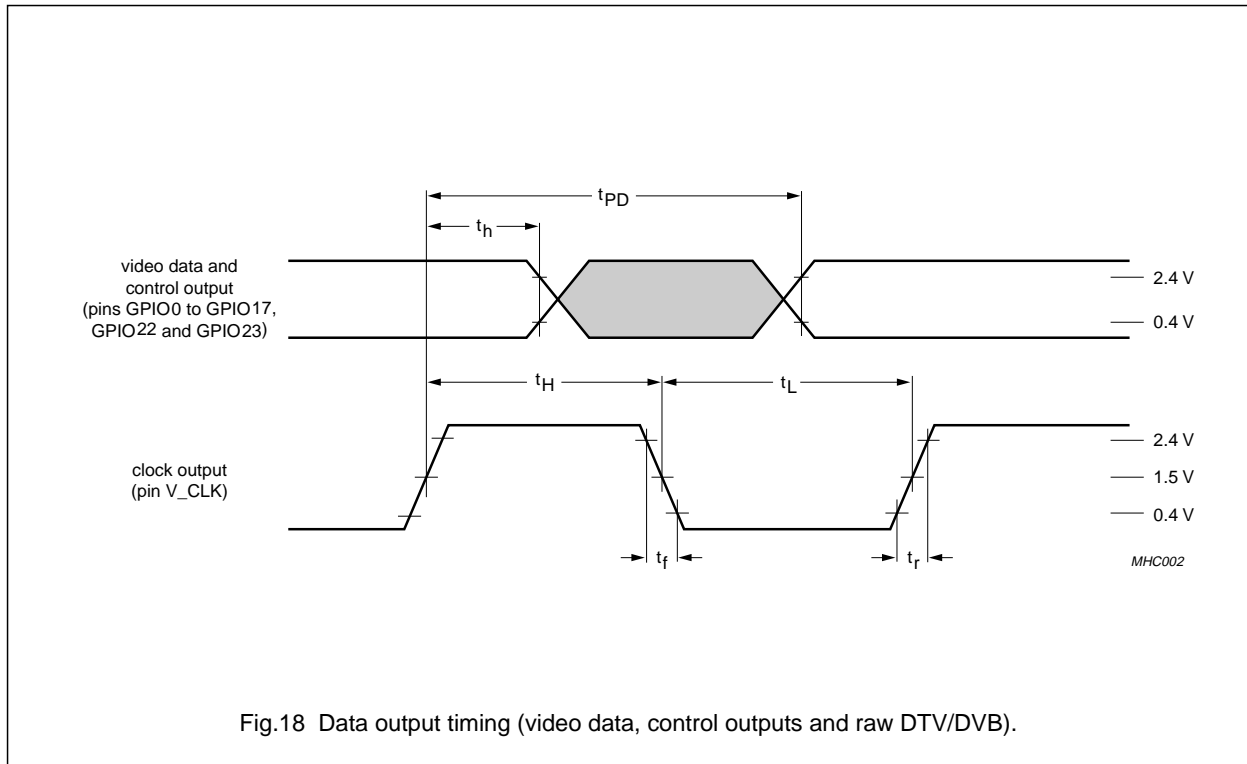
$t_{PD}$

$t_h$

video data and control output (pins GPIO0 to GPIO17, GPIO22 and GPIO23)

2.4 V

0.4 V

$t_H$

$t_L$

clock output (pin V_CLK)

2.4 V

1.5 V

0.4 V

$t_f$

$t_r$

MHC002

Fig.18 Data output timing (video data, control outputs and raw DTV/DVB).